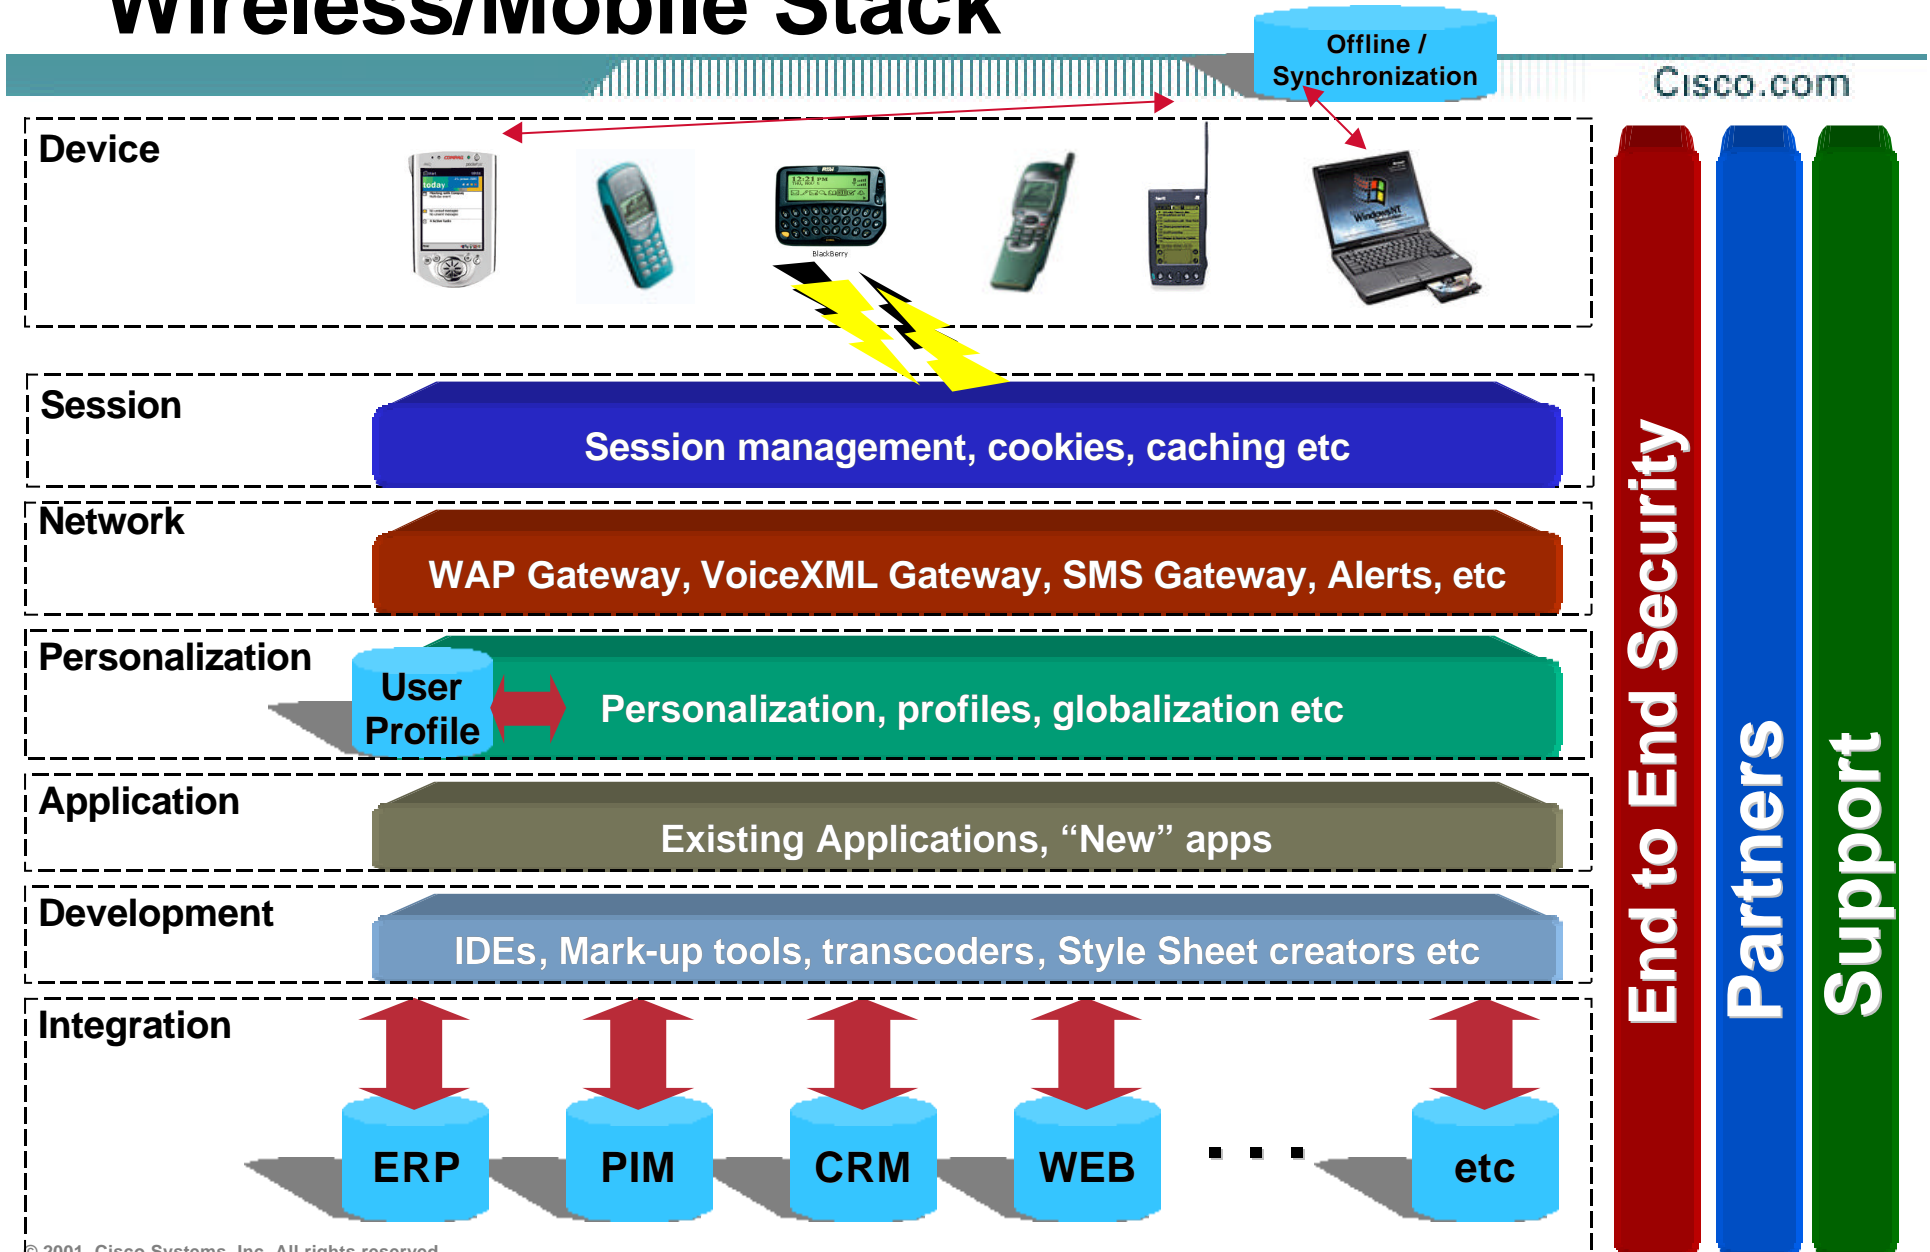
Wireless/Mobile Stack

Offline / Synchronization

Cisco.com

Device

BlackBerry

Session

Session management, cookies, caching etc

Network

WAP Gateway, VoiceXML Gateway, SMS Gateway, Alerts, etc

Personalization

User Profile

Personalization, profiles, globalization etc

Application

Existing Applications, “New” apps

Development

IDEs, Mark-up tools, transcoders, Style Sheet creators etc

Integration

ERP

PIM

CRM

WEB

. . .

etc

End to End Security

Partners

Support

© 2001, Cisco Systems, Inc. All rights reserved.